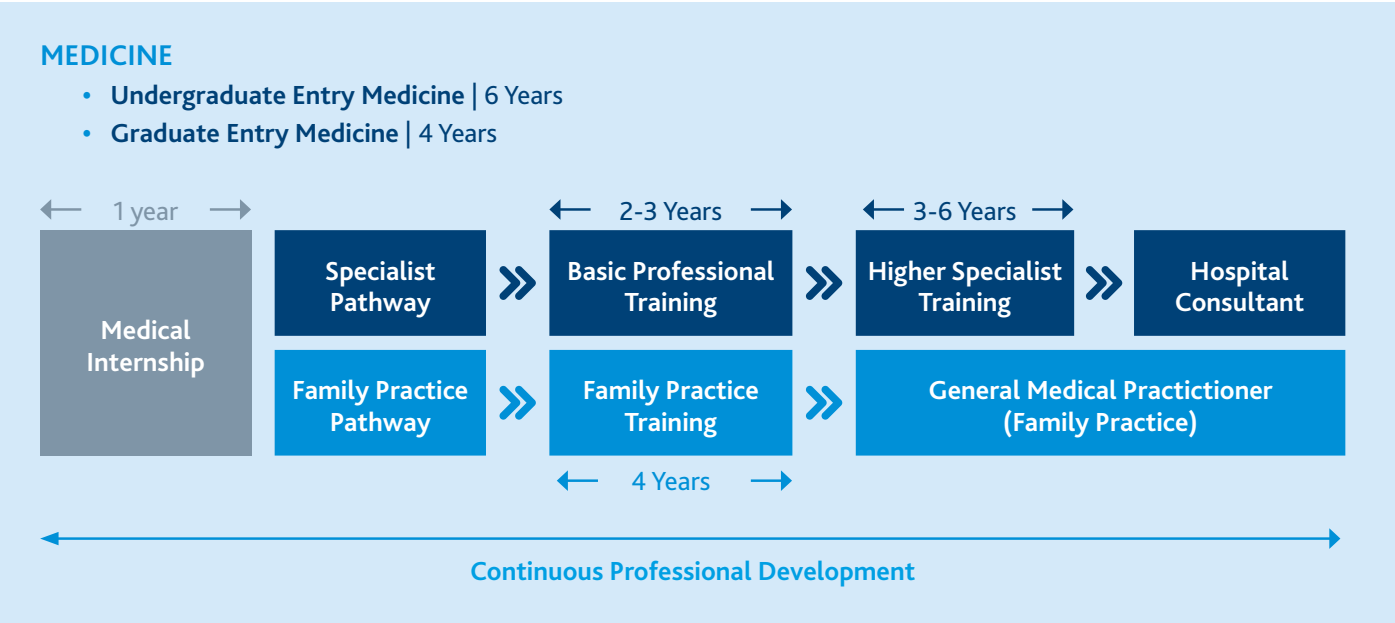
MEDICINE

- Undergraduate Entry Medicine | 6 Years
- Graduate Entry Medicine | 4 Years

1 year

Medical Internship

Specialist Pathway

2-3 Years

Basic Professional Training

3-6 Years

Higher Specialist Training

Hospital Consultant

Family Practice Pathway

Family Practice Training

4 Years

General Medical Practictioner (Family Practice)

Continuous Professional Development